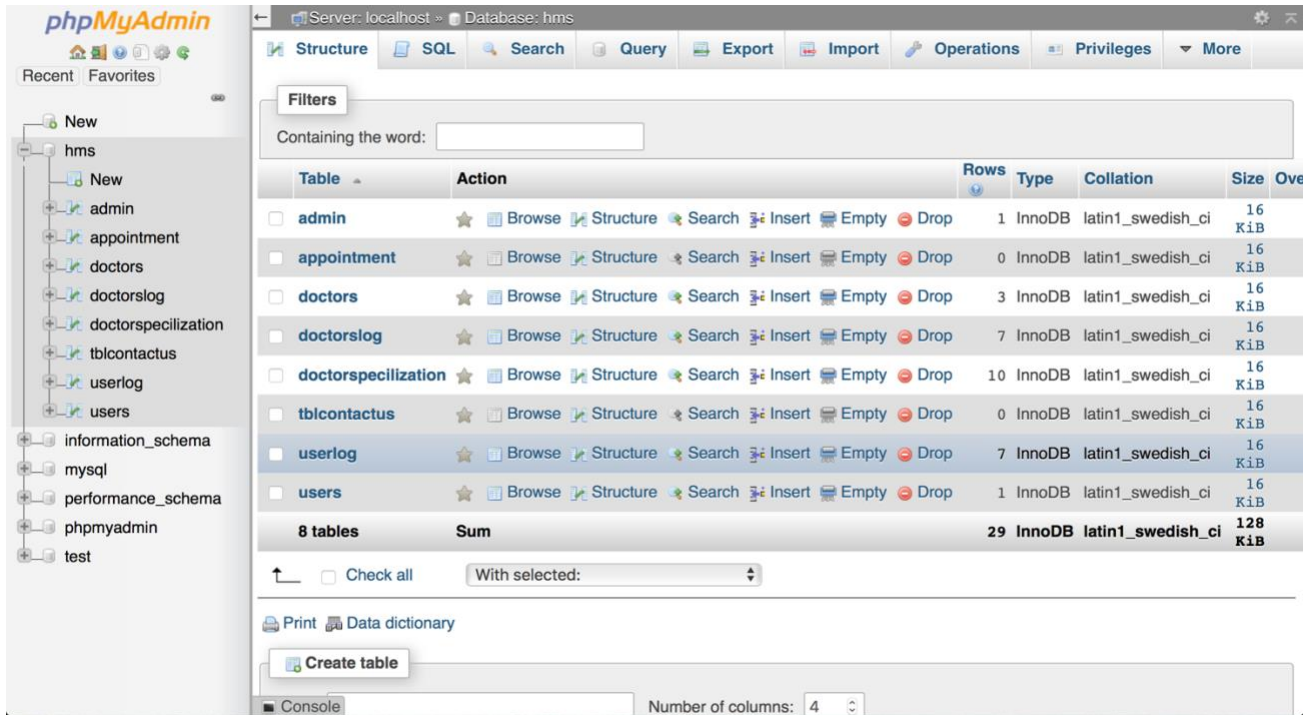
phpMyAdmin

Recent Favorites

New
hms
New
admin
appointment
doctors
doctorslog
doctorspecilization
tblcontactus
userlog
users
information_schema
mysql
performance_schema
phpmyadmin
test

Server: localhost » Database: hms

Structure SQL Search Query Export Import Operations Privileges More

Filters

Containing the word:

| | Table | Action | Rows | Type | Collation | Size | Ove |
|---|---|---|---|---|---|---|---|
| | admin | Browse Structure Search Insert Empty Drop | 1 | InnoDB | latin1_swedish_ci | 16 KiB | |
| | appointment | Browse Structure Search Insert Empty Drop | 0 | InnoDB | latin1_swedish_ci | 16 KiB | |
| | doctors | Browse Structure Search Insert Empty Drop | 3 | InnoDB | latin1_swedish_ci | 16 KiB | |
| | doctorslog | Browse Structure Search Insert Empty Drop | 7 | InnoDB | latin1_swedish_ci | 16 KiB | |
| | doctorspecilization | Browse Structure Search Insert Empty Drop | 10 | InnoDB | latin1_swedish_ci | 16 KiB | |
| | tblcontactus | Browse Structure Search Insert Empty Drop | 0 | InnoDB | latin1_swedish_ci | 16 KiB | |
| | userlog | Browse Structure Search Insert Empty Drop | 7 | InnoDB | latin1_swedish_ci | 16 KiB | |
| | users | Browse Structure Search Insert Empty Drop | 1 | InnoDB | latin1_swedish_ci | 16 KiB | |
| | 8 tables | Sum | 29 | InnoDB | latin1_swedish_ci | 128 KiB | |

Check all With selected:

Print Data dictionary

Create table

Console

Number of columns: 4